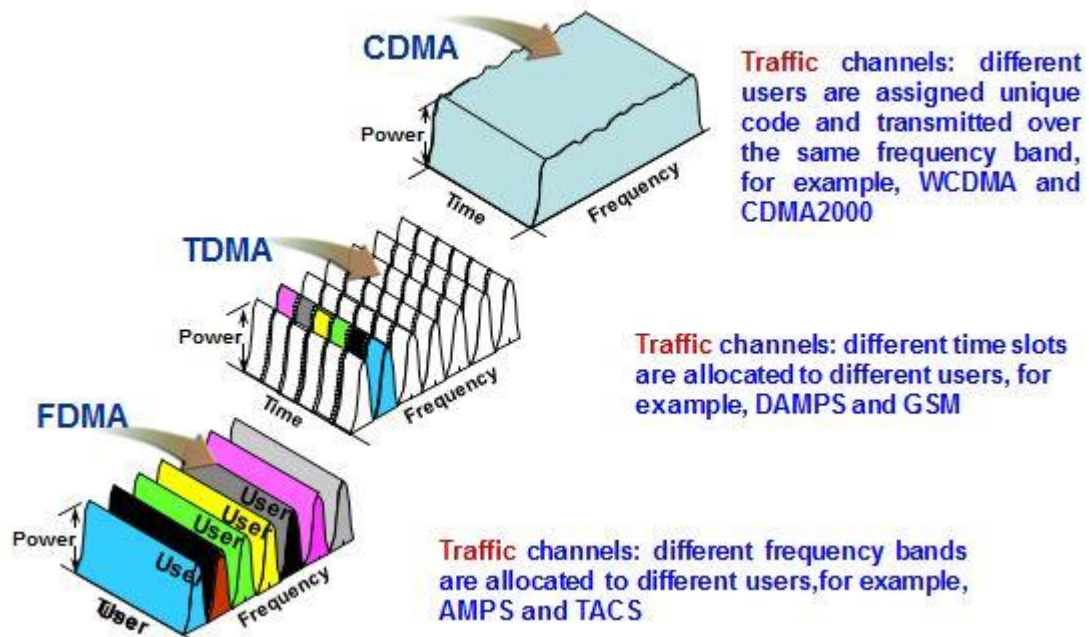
CDMA

Power

Time

Frequency

Traffic channels: different users are assigned unique code and transmitted over the same frequency band, for example, WCDMA and CDMA2000

TDMA

Power

Time

Frequency

Traffic channels: different time slots are allocated to different users, for example, DAMPS and GSM

FDMA

Power

User

User

User

User

User

Frequency

Traffic channels: different frequency bands are allocated to different users,for example, AMPS and TACS